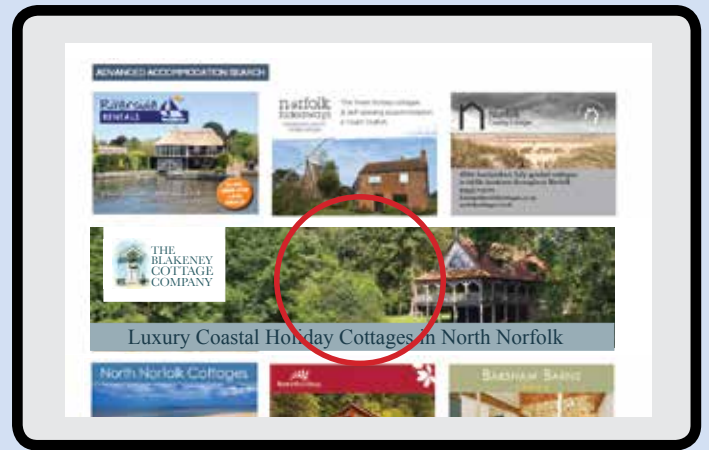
ADVANCED ACCOMMODATION SEARCH

Riverside RENTALS

norfolk hideaways

The finest holiday cottages & self catering accommodation in North Norfolk

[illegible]

THE BLAKENEY COTTAGE COMPANY

Luxury Coastal Holiday Cottages in North Norfolk

North Norfolk Cottages

Barsham Barns